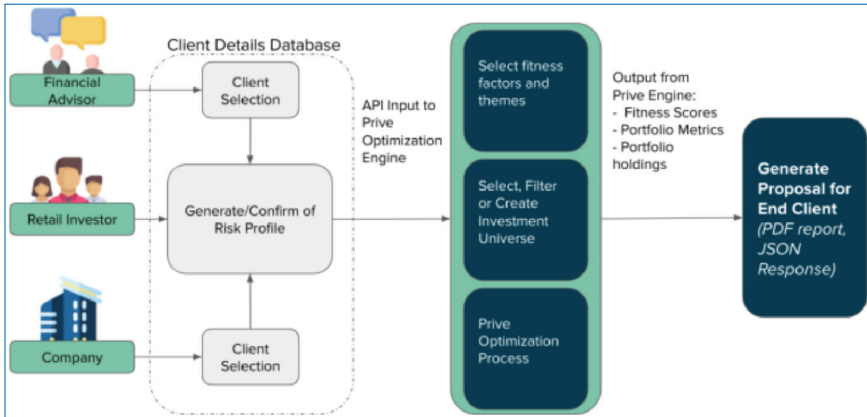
Financial Advisor

Retail Investor

Company

Client Details Database

Client Selection

Generate/Confirm of Risk Profile

Client Selection

API Input to Prive Optimization Engine

Select fitness factors and themes

Select, Filter or Create Investment Universe

Prive Optimization Process

Output from Prive Engine:
- Fitness Scores
- Portfolio Metrics
- Portfolio holdings

Generate Proposal for End Client
(PDF report, JSON Response)